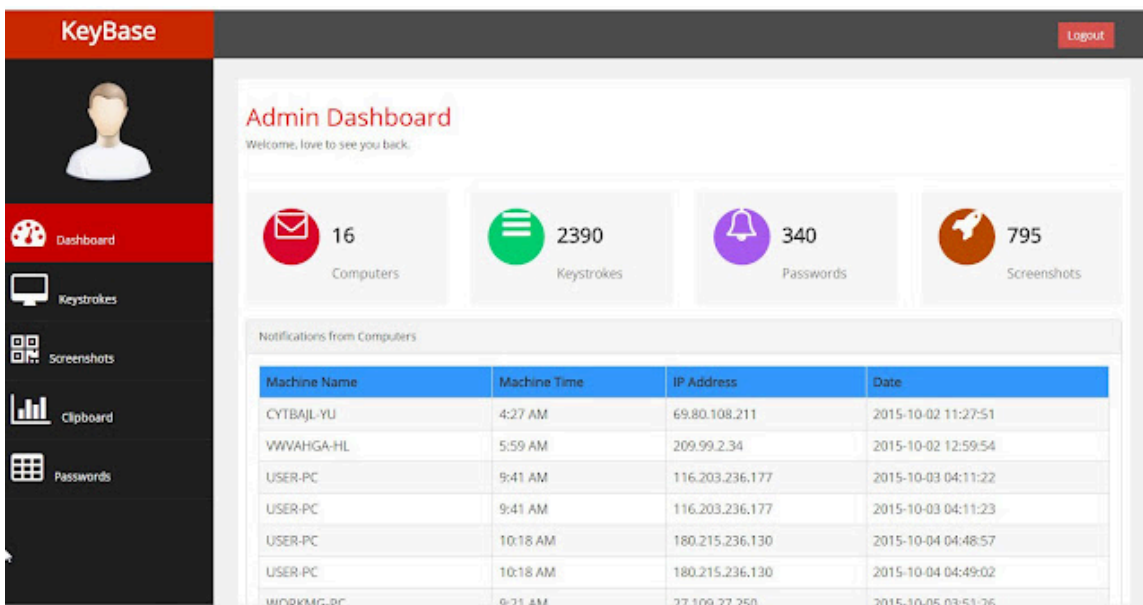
KeyBase

Logout

Dashboard

Keystrokes

Screenshots

Clipboard

Passwords

Admin Dashboard

Welcome, love to see you back.

16
Computers

2390
Keystrokes

340
Passwords

795
Screenshots

Notifications from Computers

| Machine Name | Machine Time | IP Address | Date |
|---|---|---|---|
| CYTBAJL-YU | 4:27 AM | 69.80.108.211 | 2015-10-02 11:27:51 |
| VWVAHGA-HL | 5:59 AM | 209.99.2.34 | 2015-10-02 12:59:54 |
| USER-PC | 9:41 AM | 116.203.236.177 | 2015-10-03 04:11:22 |
| USER-PC | 9:41 AM | 116.203.236.177 | 2015-10-03 04:11:23 |
| USER-PC | 10:18 AM | 180.215.236.130 | 2015-10-04 04:48:57 |
| USER-PC | 10:18 AM | 180.215.236.130 | 2015-10-04 04:49:02 |
| WORKMG-PC | 9:21 AM | 27.109.27.250 | 2015-10-05 03:51:26 |